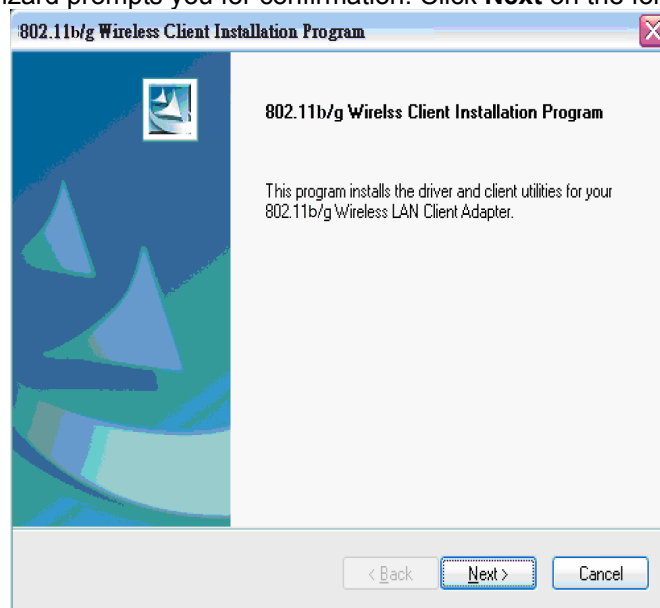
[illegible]zard prompts you for confirmation. Click **Next** on the fo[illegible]

802.11b/g Wireless Client Installation Program

802.11b/g Wirelss Client Installation Program

This program installs the driver and client utilities for your 802.11b/g Wireless LAN Client Adapter.

< Back

Next >

Cancel